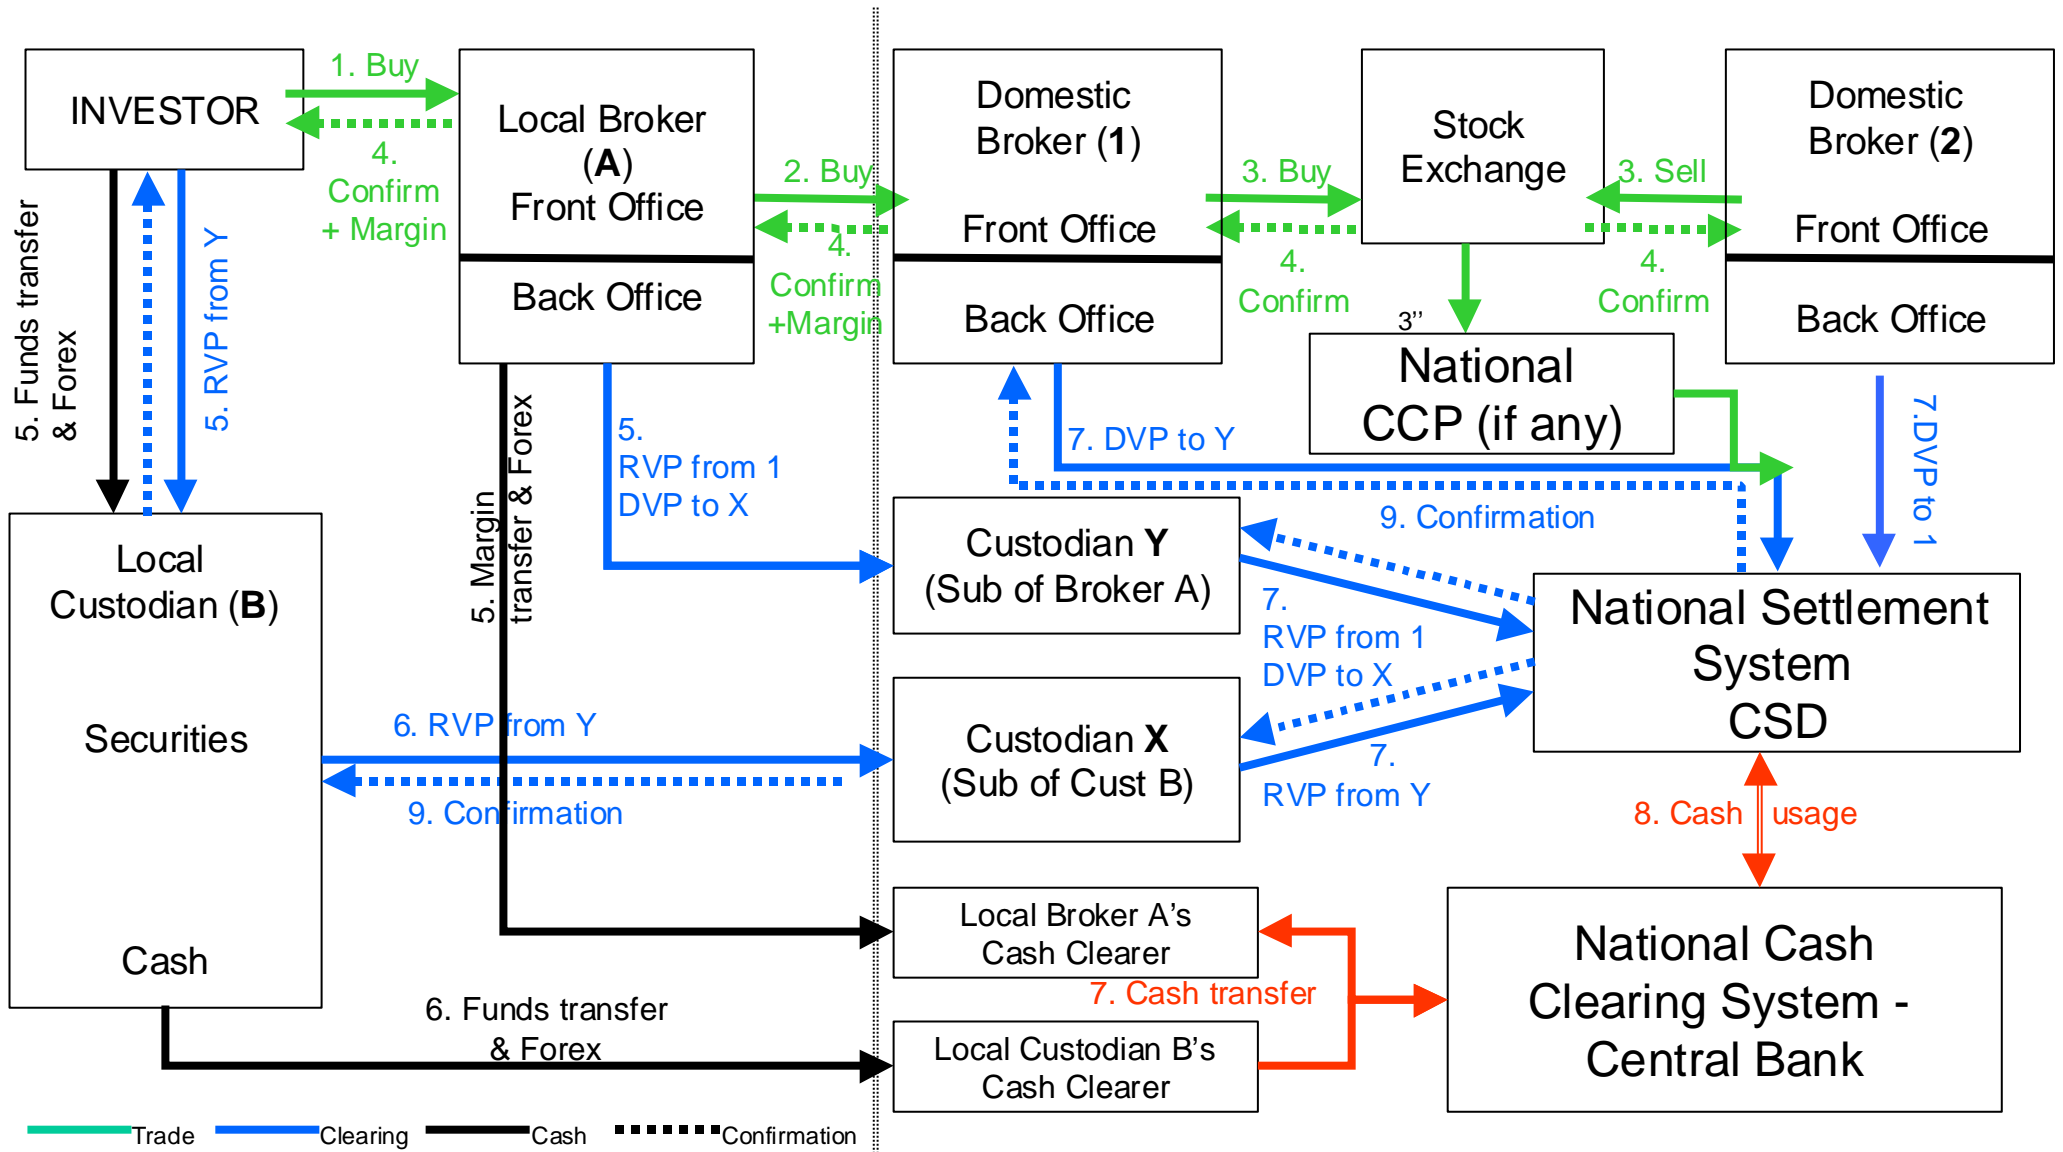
INVESTOR

1. Buy

4. Confirm + Margin

Local Broker (A) Front Office

Back Office

2. Buy

4. Confirm +Margin

Domestic Broker (1)

Front Office

Back Office

3. Buy

4. Confirm

Stock Exchange

3''

National CCP (if any)

3. Sell

4. Confirm

Domestic Broker (2)

Front Office

Back Office

5. Funds transfer & Forex

5. RVP from Y

5. RVP from 1 DVP to X

5. Margin transfer & Forex

7. DVP to Y

7.DVP to 1

9. Confirmation

Local Custodian (B)

Securities

Cash

Custodian Y (Sub of Broker A)

7. RVP from 1 DVP to X

National Settlement System CSD

6. RVP from Y

9. Confirmation

Custodian X (Sub of Cust B)

7. RVP from Y

8. Cash usage

Local Broker A's Cash Clearer

7. Cash transfer

National Cash Clearing System - Central Bank

6. Funds transfer & Forex

Local Custodian B's Cash Clearer

Trade Clearing Cash Confirmation